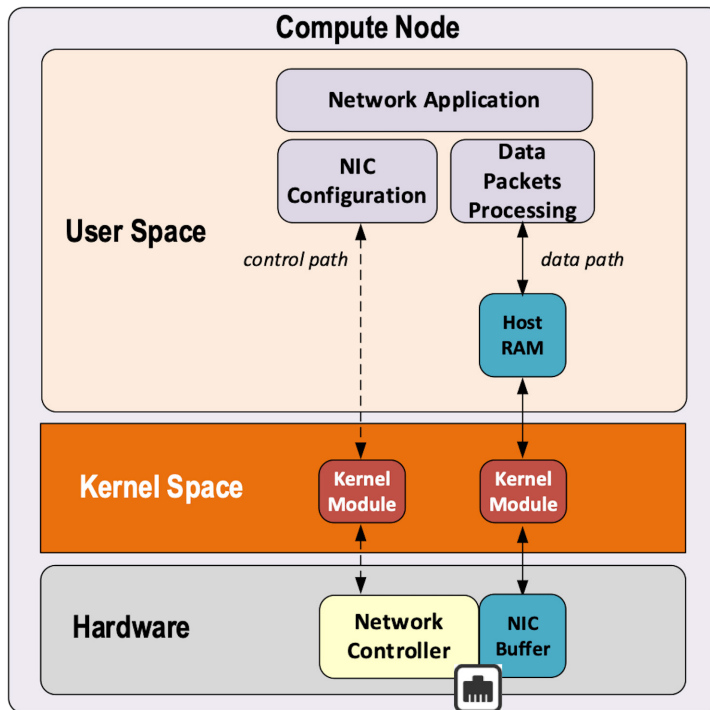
Compute Node

Network Application

NIC Configuration

Data Packets Processing

User Space

control path

data path

Host RAM

Kernel Space

Kernel Module

Kernel Module

Hardware

Network Controller

NIC Buffer